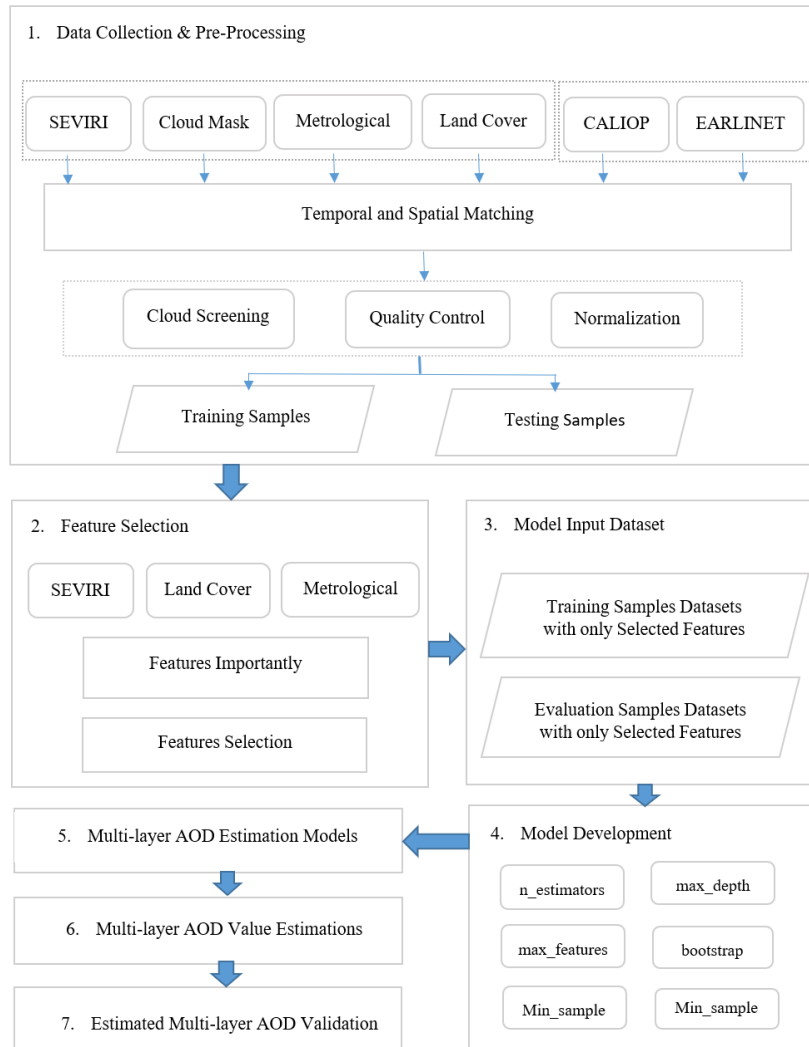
1. Data Collection & Pre-Processing

SEVIRI

Cloud Mask

Metrological

Land Cover

CALIOP

EARLINET

Temporal and Spatial Matching

Cloud Screening

Quality Control

Normalization

Training Samples

Testing Samples

2. Feature Selection

SEVIRI

Land Cover

Metrological

Features Importantly

Features Selection

3. Model Input Dataset

Training Samples Datasets with only Selected Features

Evaluation Samples Datasets with only Selected Features

5. Multi-layer AOD Estimation Models

4. Model Development

n_estimators

max_depth

max_features

bootstrap

Min_sample

Min_sample

6. Multi-layer AOD Value Estimations

7. Estimated Multi-layer AOD Validation